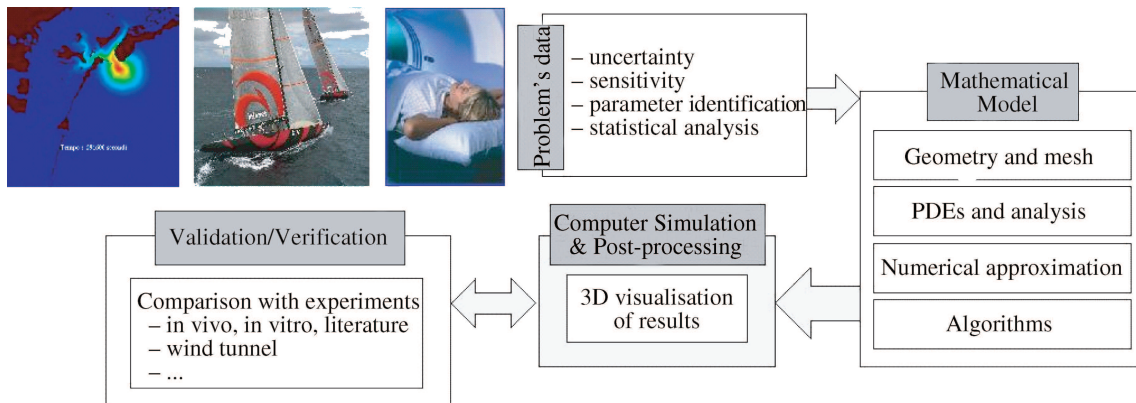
Tempo : 29.00 secondi

Problem's data

– uncertainty
– sensitivity
– parameter identification
– statistical analysis

Mathematical Model

Geometry and mesh

PDEs and analysis

Numerical approximation

Algorithms

Validation/Verification

Comparison with experiments
– in vivo, in vitro, literature
– wind tunnel
– ...

Computer Simulation & Post-processing

3D visualisation of results